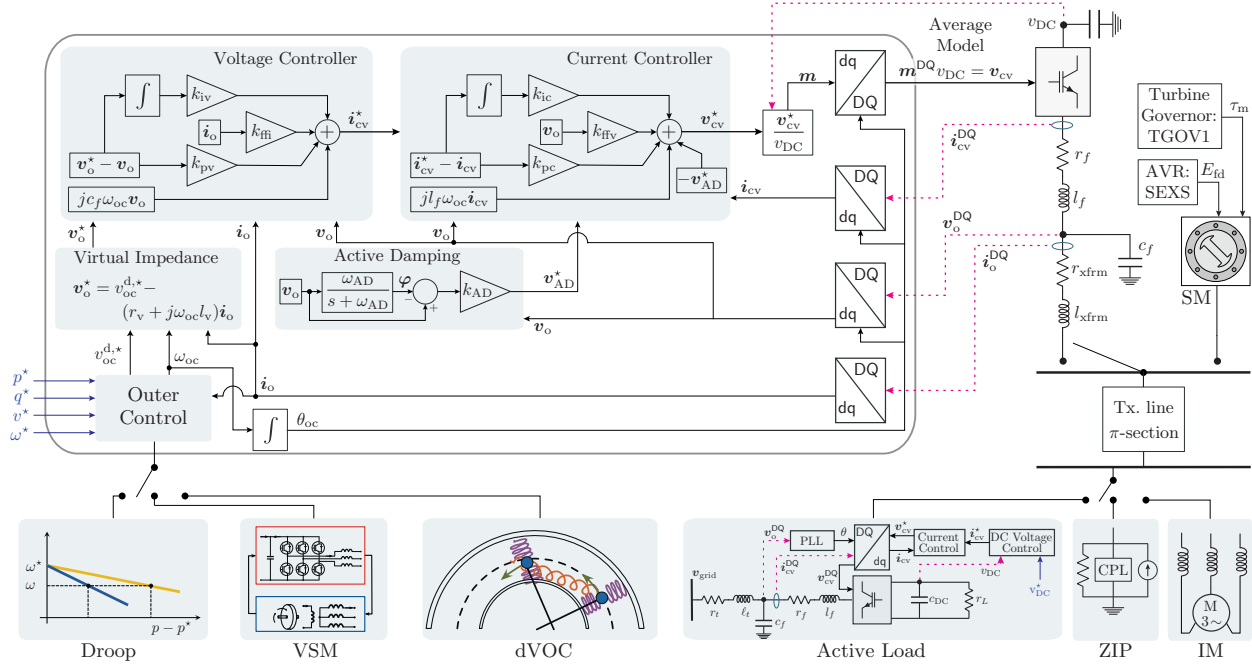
Voltage Controller

Current Controller

Average Model

$v_{\rm DC}$

$k_{\rm iv}$

$\boldsymbol{i}_{\rm o}$

$k_{\rm ffi}$

$\boldsymbol{v}_{\rm o}^\star - \boldsymbol{v}_{\rm o}$

$k_{\rm pv}$

$jc_f\omega_{\rm oc}\boldsymbol{v}_{\rm o}$

$\boldsymbol{i}_{\rm cv}^\star$

$k_{\rm ic}$

$\boldsymbol{v}_{\rm o}$

$k_{\rm ffv}$

$\boldsymbol{i}_{\rm cv}^\star - \boldsymbol{i}_{\rm cv}$

$k_{\rm pc}$

$jl_f\omega_{\rm oc}\boldsymbol{i}_{\rm cv}$

$\boldsymbol{v}_{\rm cv}^\star$

$-\boldsymbol{v}_{\rm AD}^\star$

$\boldsymbol{m}$

dq

DQ

$\frac{\boldsymbol{v}_{\rm cv}^\star}{v_{\rm DC}}$

$\boldsymbol{m}^{\rm DQ} v_{\rm DC} = \boldsymbol{v}_{\rm cv}$

$\boldsymbol{i}_{\rm cv}^{\rm DQ}$

$\boldsymbol{i}_{\rm cv}$

$r_f$

$l_f$

Turbine Governor: TGOV1

$\tau_{\rm m}$

AVR: SEXS

$E_{\rm fd}$

$\boldsymbol{v}_{\rm o}^\star$

$\boldsymbol{i}_{\rm o}$

$\boldsymbol{v}_{\rm o}$

Virtual Impedance

$\boldsymbol{v}_{\rm o}^\star = v_{\rm oc}^{\rm d,\star} - (r_{\rm v} + j\omega_{\rm oc}l_{\rm v})\boldsymbol{i}_{\rm o}$

Active Damping

$\boldsymbol{v}_{\rm o}$

$\frac{\omega_{\rm AD}}{s+\omega_{\rm AD}}$

$\varphi$

$k_{\rm AD}$

$\boldsymbol{v}_{\rm AD}^\star$

$\boldsymbol{v}_{\rm o}$

$\boldsymbol{v}_{\rm o}^{\rm DQ}$

$\boldsymbol{i}_{\rm o}^{\rm DQ}$

$c_f$

$r_{\rm xfrm}$

$l_{\rm xfrm}$

SM

$v_{\rm oc}^{\rm d,\star}$

$\omega_{\rm oc}$

$p^\star$

$q^\star$

$v^\star$

$\omega^\star$

Outer Control

$\boldsymbol{i}_{\rm o}$

$\theta_{\rm oc}$

Tx. line $\pi$-section

$\omega^\star$

$\omega$

$p - p^\star$

Droop

VSM

dVOC

$\boldsymbol{v}_{\rm o}^{\rm DQ}$

PLL

$\theta$

$\boldsymbol{v}_{\rm cv}^\star$

Current Control

$\boldsymbol{i}_{\rm cv}^\star$

DC Voltage Control

$\boldsymbol{i}_{\rm cv}^{\rm DQ}$

$\boldsymbol{v}_{\rm cv}^{\rm DQ}$

$\boldsymbol{i}_{\rm cv}$

$v_{\rm DC}$

$v_{\rm DC}^\star$

$\boldsymbol{v}_{\rm grid}$

$r_t$

$l_t$

$c_f$

$r_f$

$l_f$

$c_{\rm DC}$

$r_L$

Active Load

CPL

ZIP

M $3\sim$

IM